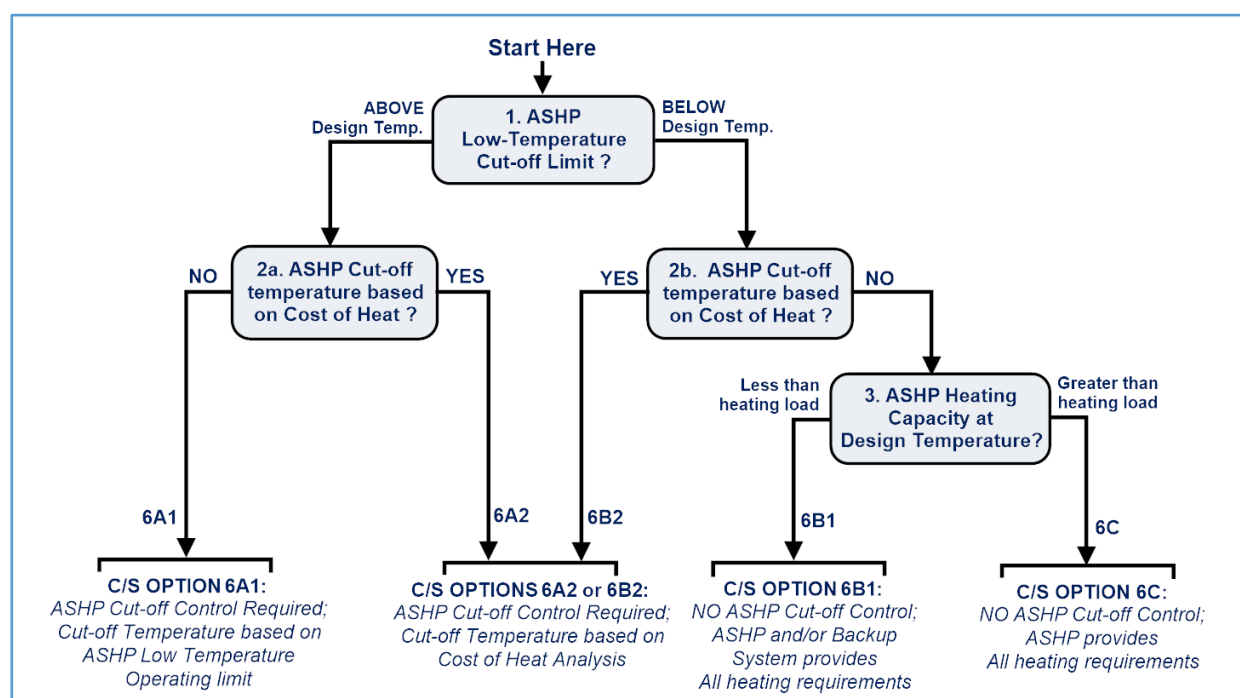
Start Here

1. ASHP Low-Temperature Cut-off Limit ?

ABOVE Design Temp.

BELOW Design Temp.

2a. ASHP Cut-off temperature based on Cost of Heat ?

NO

YES

2b. ASHP Cut-off temperature based on Cost of Heat ?

YES

NO

3. ASHP Heating Capacity at Design Temperature?

Less than heating load

Greater than heating load

6A1

6A2

6B2

6B1

6C

C/S OPTION 6A1:
ASHP Cut-off Control Required; Cut-off Temperature based on ASHP Low Temperature Operating limit

C/S OPTIONS 6A2 or 6B2:
ASHP Cut-off Control Required; Cut-off Temperature based on Cost of Heat Analysis

C/S OPTION 6B1:
NO ASHP Cut-off Control; ASHP and/or Backup System provides All heating requirements

C/S OPTION 6C:
NO ASHP Cut-off Control; ASHP provides All heating requirements